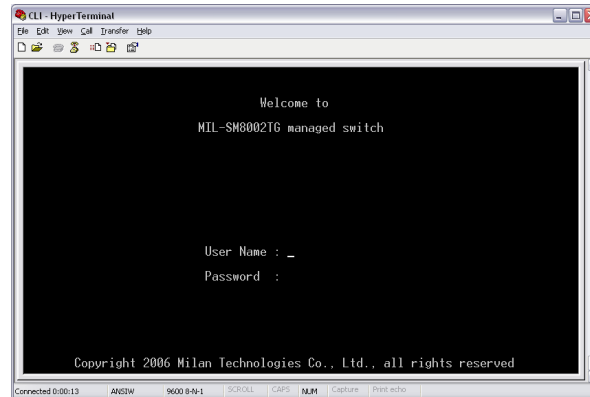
CLI - HyperTerminal

File Edit View Call Transfer Help

Welcome to

MIL-SM8002TG managed switch

User Name : _

Password :

Copyright 2006 Milan Technologies Co., Ltd., all rights reserved

Connected 0:00:13 ANSIW 9600 8-N-1 SCROLL CAPS NUM Capture Print echo